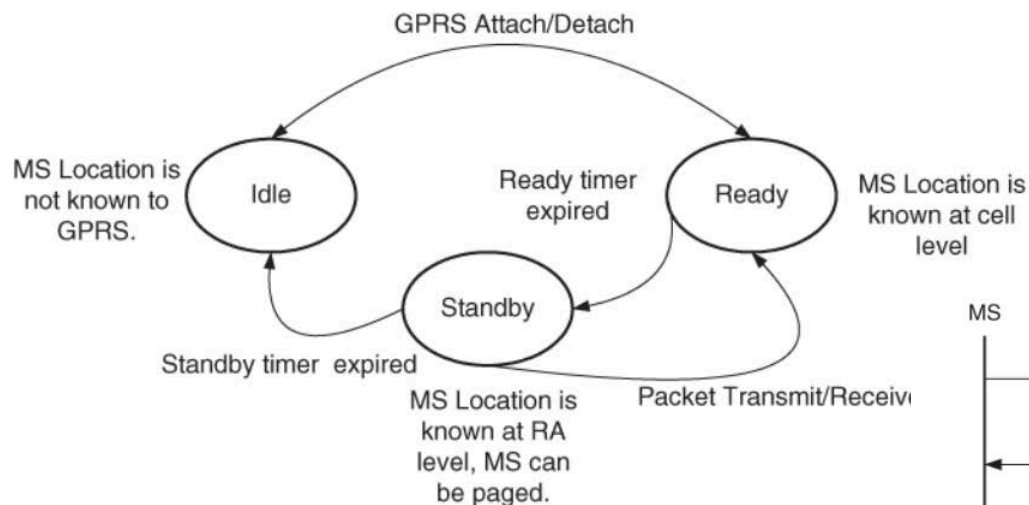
GPRS Attach/Detach

MS Location is not known to GPRS.

Idle

Ready timer expired

Ready

MS Location is known at cell level

Standby

MS

Standby timer expired

MS Location is known at RA level, MS can be paged.

Packet Transmit/Receiv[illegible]